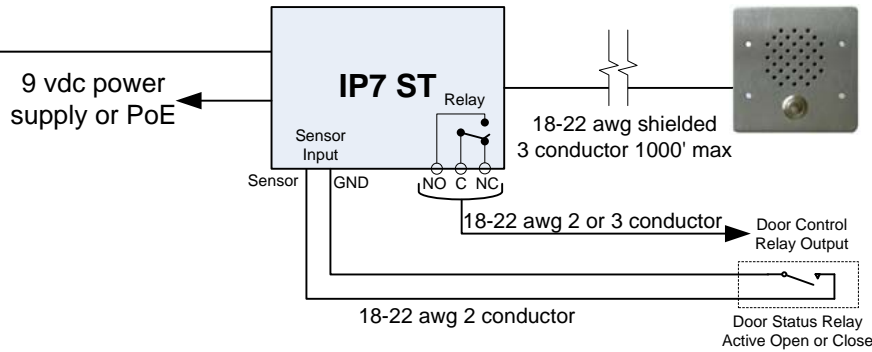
9 vdc power supply or PoE

IP7 ST

Relay

Sensor Input

Sensor

GND

NO C NC

18-22 awg shielded 3 conductor 1000' max

18-22 awg 2 or 3 conductor

Door Control Relay Output

18-22 awg 2 conductor

Door Status Relay Active Open or Close